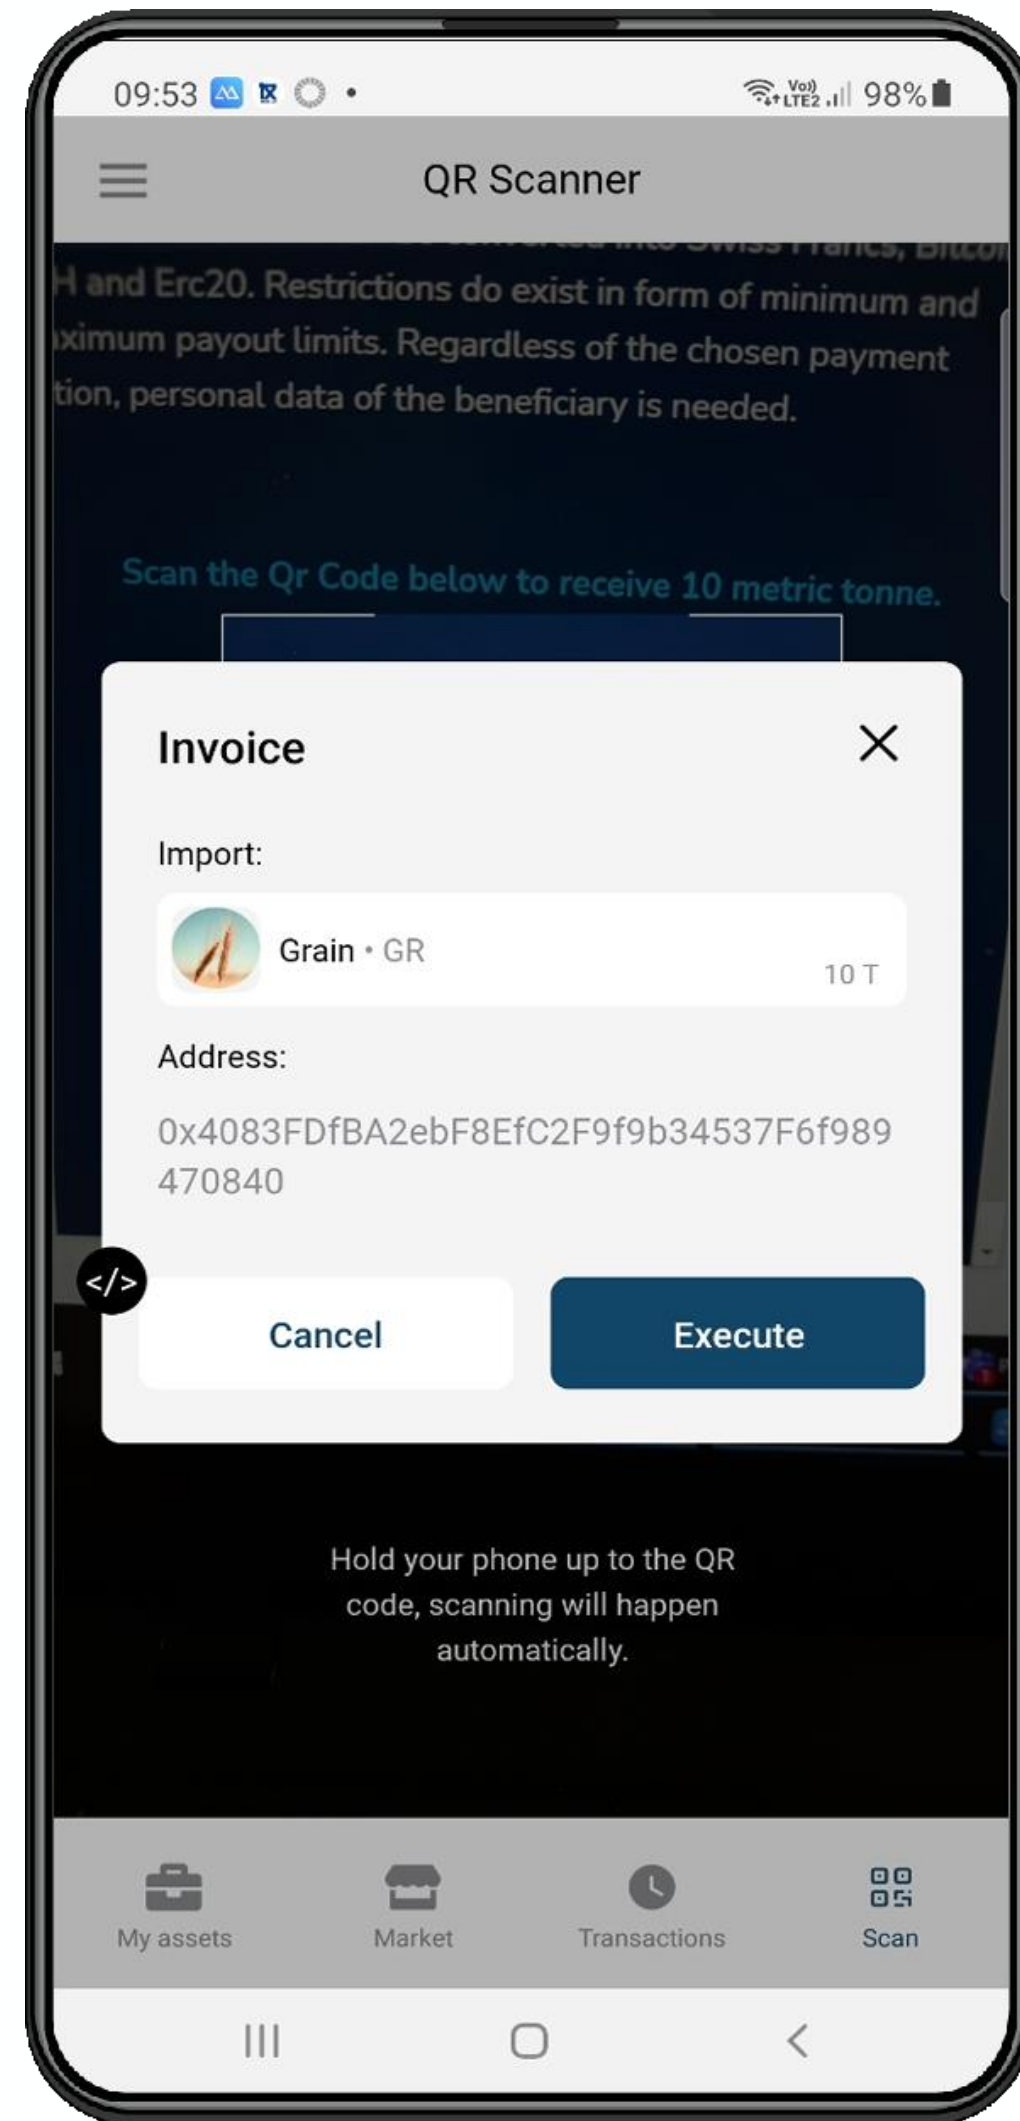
09:53

Vo) LTE2 98%

QR Scanner

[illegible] converted into Swiss Francs, Bitcoi

H and Erc20. Restrictions do exist in form of minimum and ximum payout limits. Regardless of the chosen payment tion, personal data of the beneficiary is needed.

Scan the Qr Code below to receive 10 metric tonne.

Invoice

Import:

Grain • GR

10 T

Address:

0x4083FDfBA2ebF8EfC2F9f9b34537F6f989470840

</>

Cancel

Execute

Hold your phone up to the QR code, scanning will happen automatically.

My assets

Market

Transactions

Scan